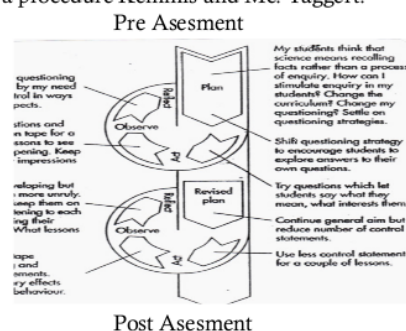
a procedure Kemmis and Mc. Taggert.
Pre Asesment

questioning by my need trol in ways pects.

stions and on tape for a ssons to see pening. Keep impressions

Reflect
Plan
Observe
Act

My students think that science means recalling facts rather than a process of enquiry. How can I stimulate enquiry in my students? Change the curriculum? Change my questioning? Settle on questioning strategies.

Shift questioning strategy to encourage students to explore answers to their own questions.

Try questions which let students say what they mean, what interests them.

eloping but more unruly. eep them on tening to each ing their What lessons

Reflect
Revised plan
Observe
Act

Continue general aim but reduce number of control statements.

ape and ements. ry effects behaviour.

Use less control statement for a couple of lessons.

Post Asesment